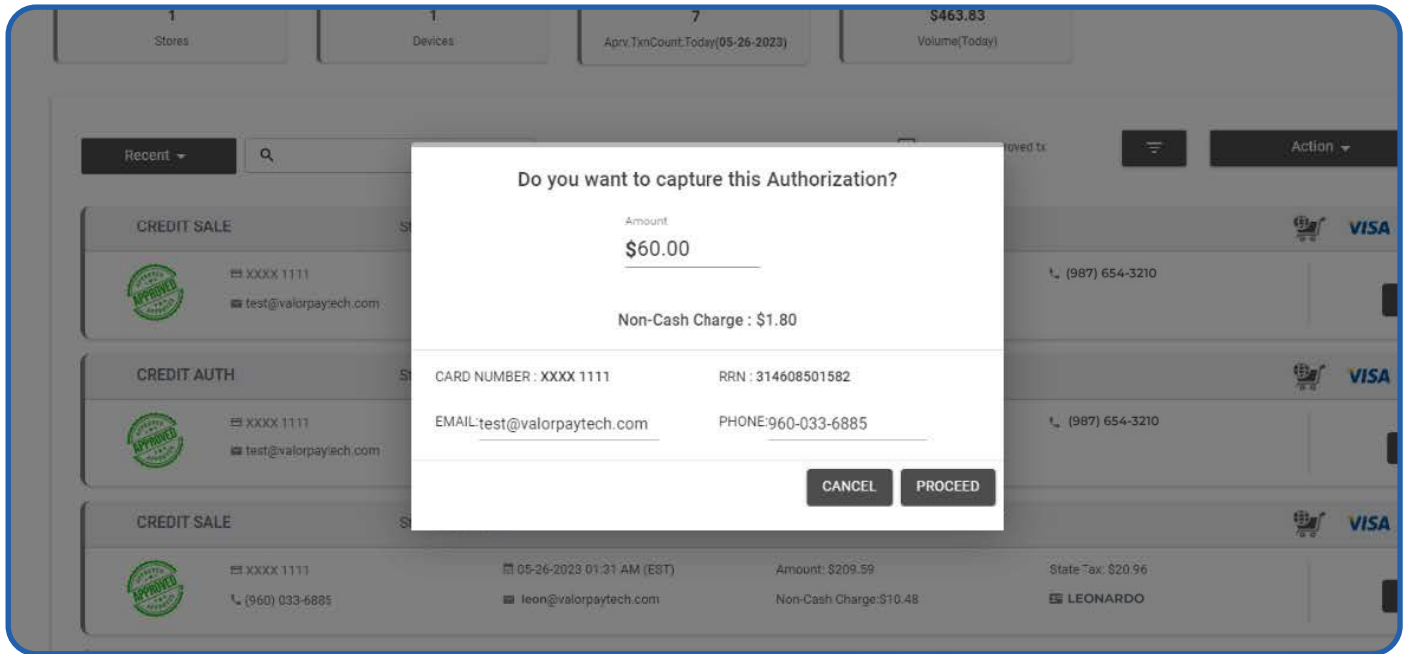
1
Stores

1
Devices

7
Aprv.TxnCount.Today(05-26-2023)

$463.83
Volume(Today)

Recent

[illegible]oved tx

Action

Do you want to capture this Authorization?

Amount
$60.00

Non-Cash Charge : $1.80

CARD NUMBER : XXXX 1111

RRN : 314608501582

EMAIL: test@valorpaytech.com

PHONE: 960-033-6885

CANCEL

PROCEED

CREDIT SALE

St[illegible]

VISA

APPROVED

XXXX 1111

test@valorpaytech.com

(987) 654-3210

CREDIT AUTH

St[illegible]

VISA

APPROVED

XXXX 1111

test@valorpaytech.com

(987) 654-3210

CREDIT SALE

St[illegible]

VISA

APPROVED

XXXX 1111

(960) 033-6885

05-26-2023 01:31 AM (EST)

leon@valorpaytech.com

Amount: $209.59

Non-Cash Charge:$10.48

State Tax: $20.96

LEONARDO